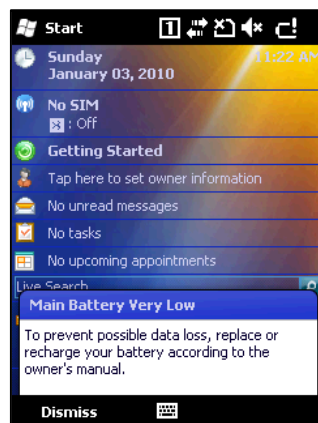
Start

Sunday
January 03, 2010

11:22 AM

No SIM
: Off

Getting Started

Tap here to set owner information

No unread messages

No tasks

No upcoming appointments

Live Search

Main Battery Very Low

To prevent possible data loss, replace or recharge your battery according to the owner's manual.

Dismiss